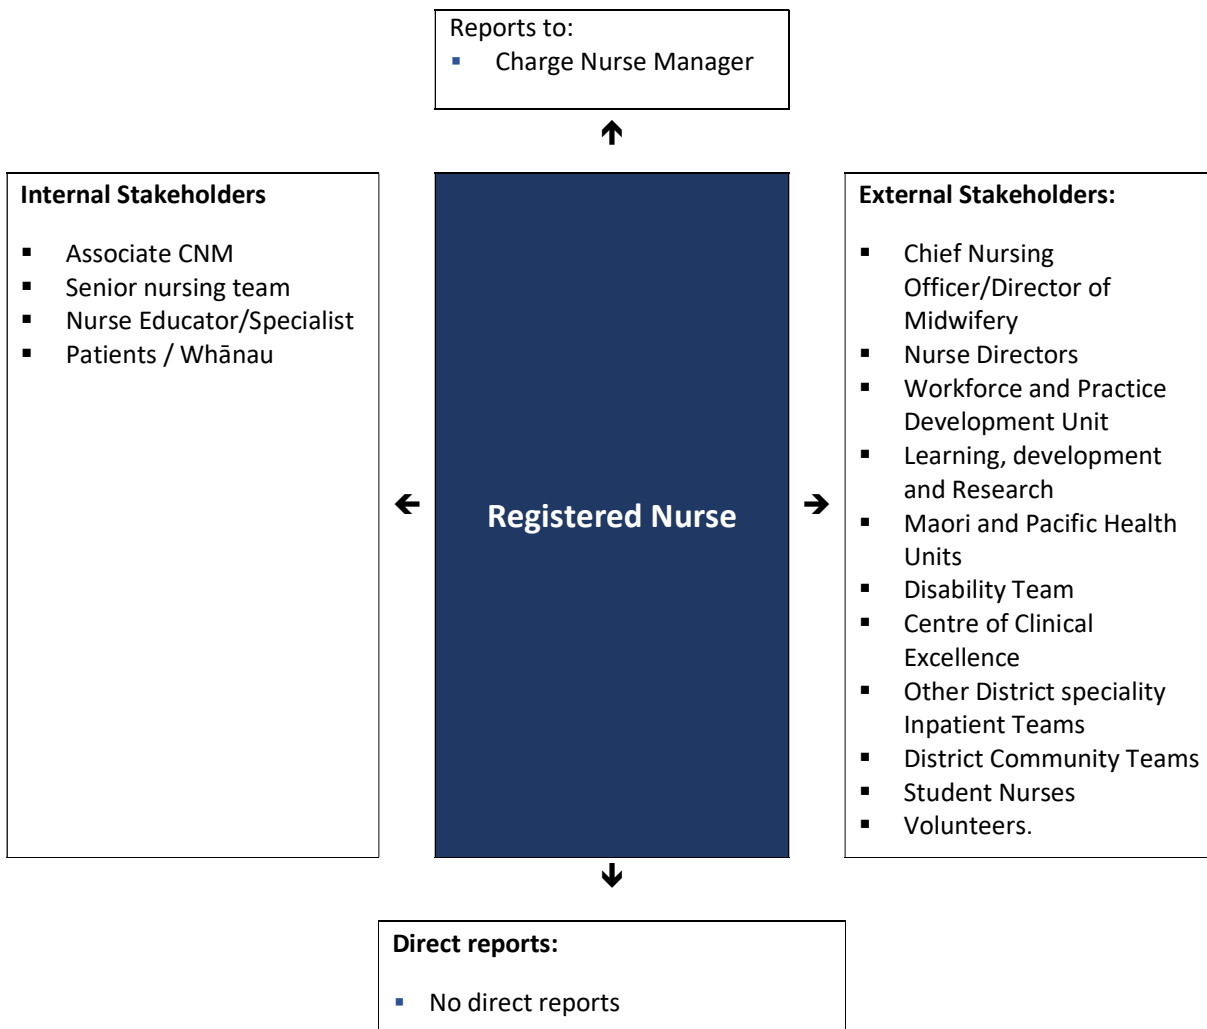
Reports to:
- Charge Nurse Manager

**Internal Stakeholders**

- Associate CNM
- Senior nursing team
- Nurse Educator/Specialist
- Patients / Whānau

**Registered Nurse**

**External Stakeholders:**

- Chief Nursing Officer/Director of Midwifery
- Nurse Directors
- Workforce and Practice Development Unit
- Learning, development and Research
- Maori and Pacific Health Units
- Disability Team
- Centre of Clinical Excellence
- Other District speciality Inpatient Teams
- District Community Teams
- Student Nurses
- Volunteers.

**Direct reports:**

- No direct reports